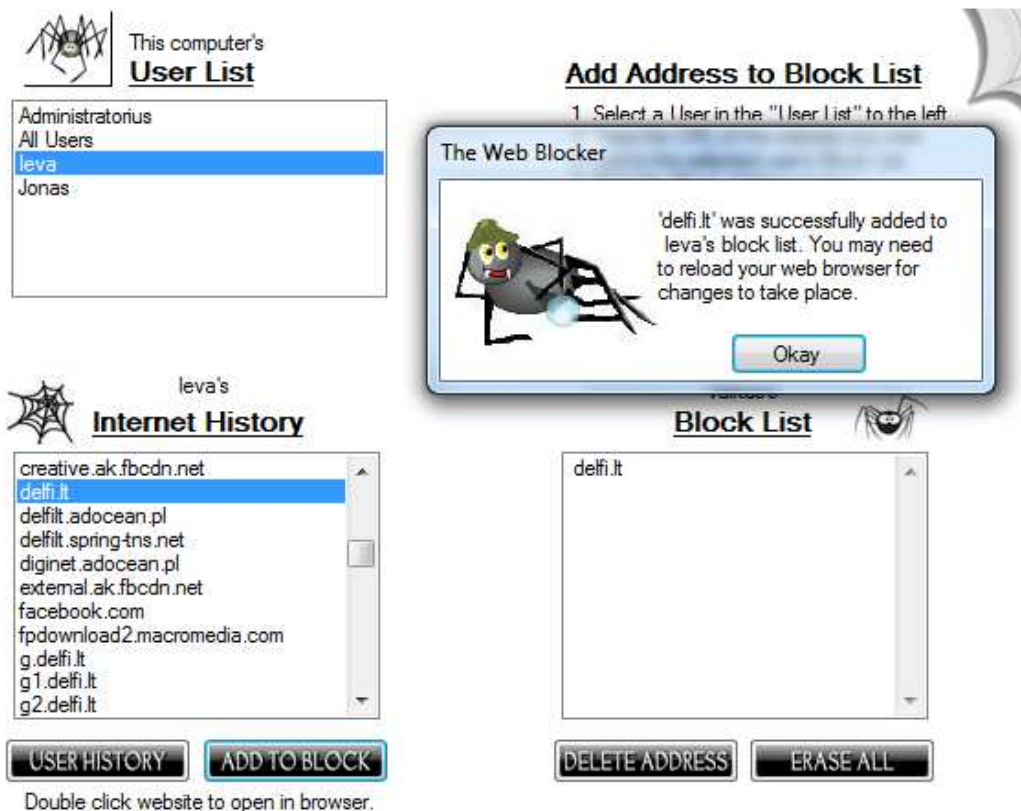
This computer's
User List

Administratorius
All Users
Ieva
Jonas

Add Address to Block List

1. Select a User in the "User List" to the left

The Web Blocker

'delfi.lt' was successfully added to Ieva's block list. You may need to reload your web browser for changes to take place.

Okay

Ieva's
Internet History

creative.ak.fbcdn.net
delfi.lt
delfilt.adocean.pl
delfilt.spring-tns.net
diginet.adocean.pl
external.ak.fbcdn.net
facebook.com
fpdownload2.macromedia.com
g.delfi.lt
g1.delfi.lt
g2.delfi.lt

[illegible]
Block List

delfi.lt

USER HISTORY
ADD TO BLOCK
DELETE ADDRESS
ERASE ALL

Double click website to open in browser.